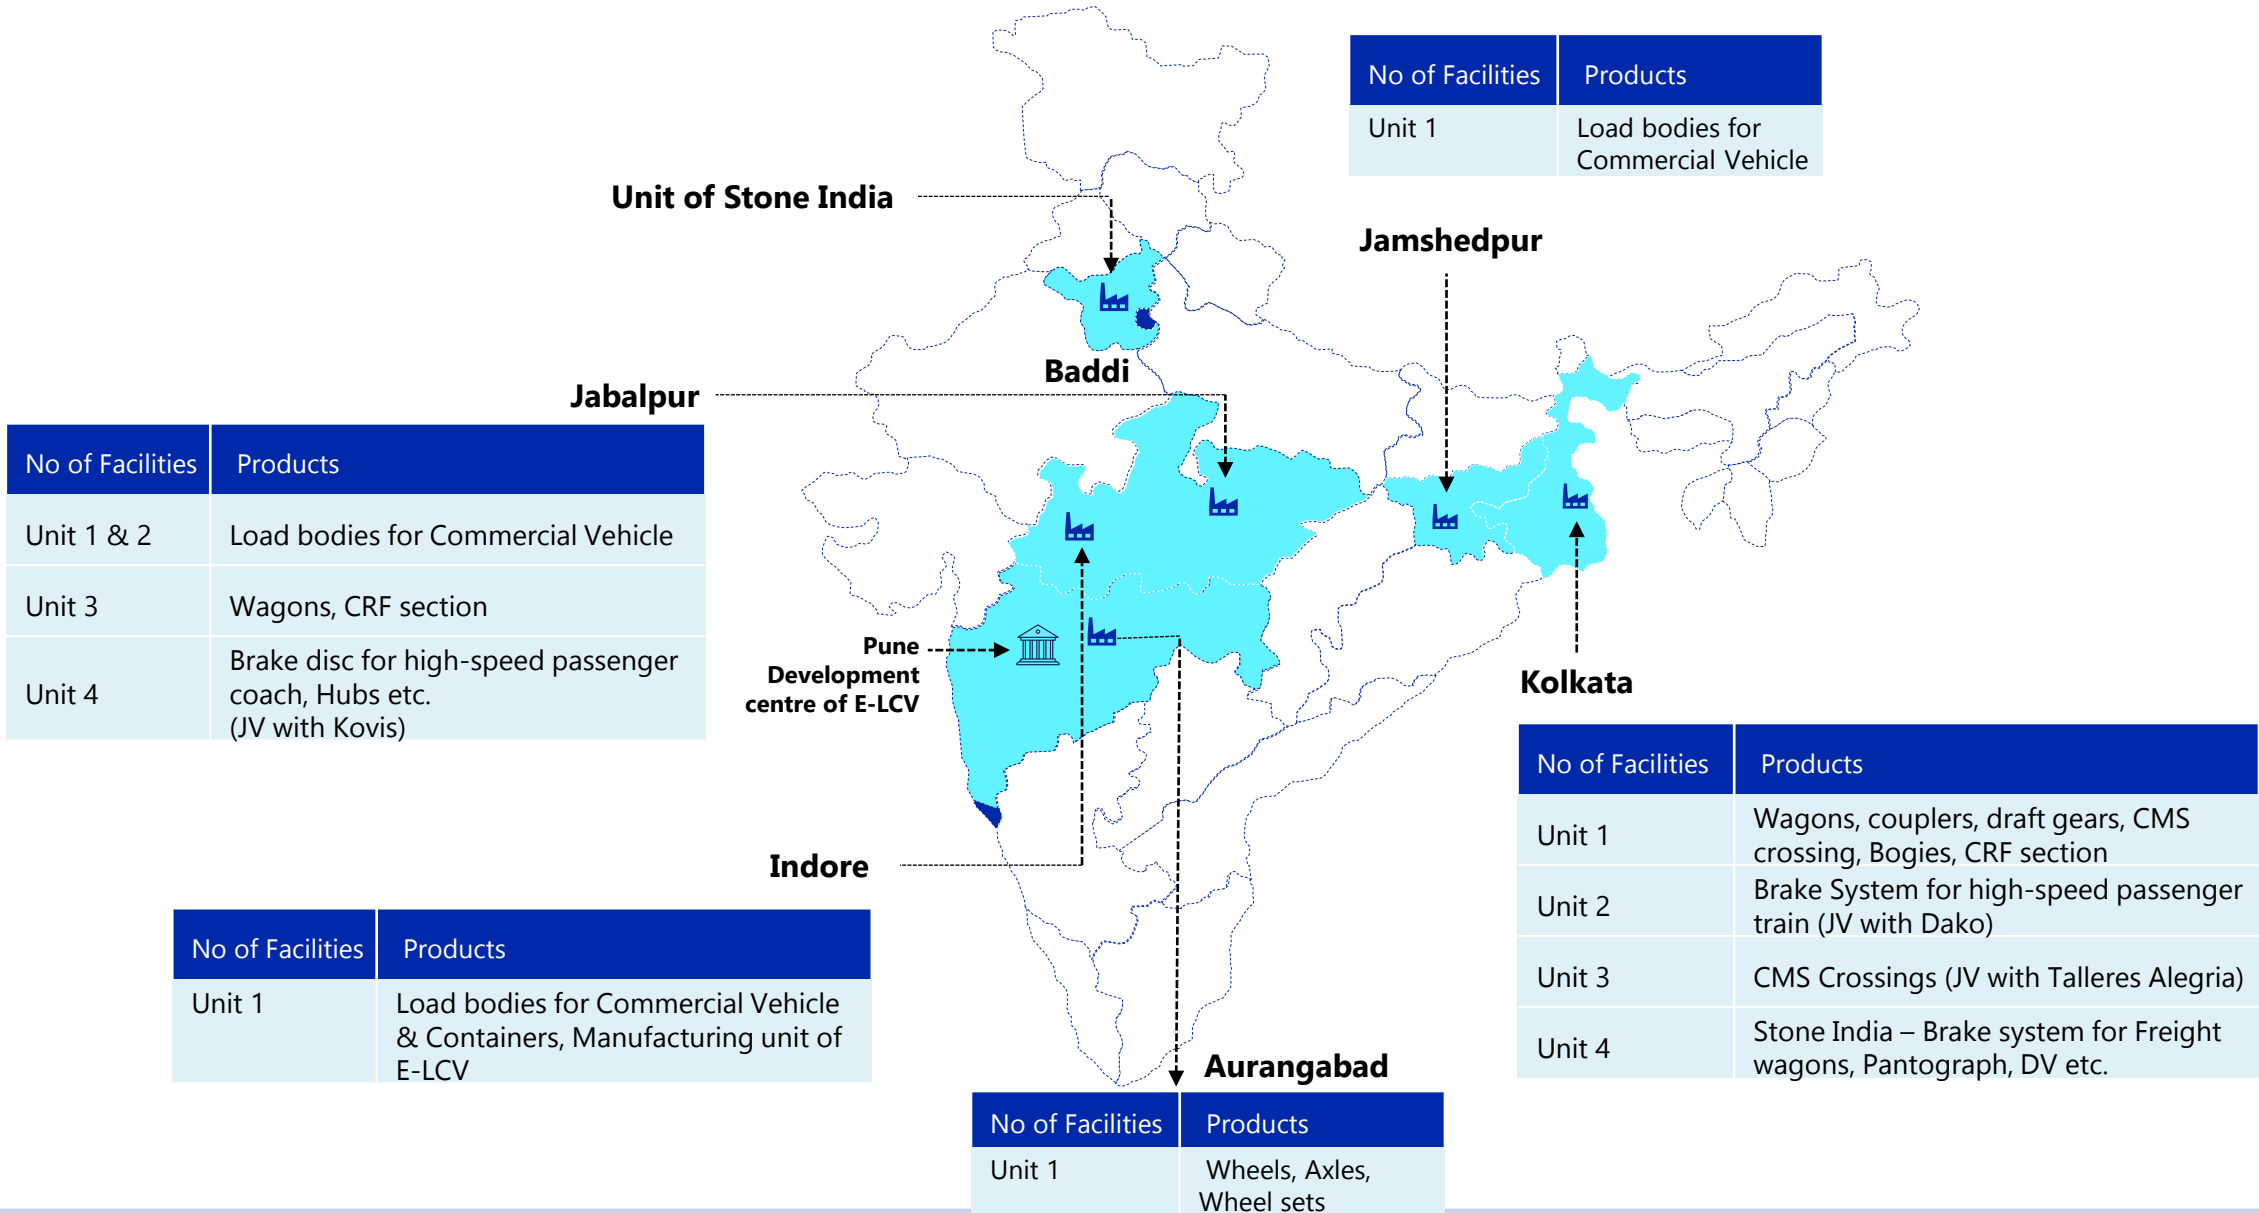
| No of Facilities | Products |
|---|---|
| Unit 1 | Load bodies for Commercial Vehicle |

Unit of Stone India

Jamshedpur

Baddi

Jabalpur

| No of Facilities | Products |
|---|---|
| Unit 1 & 2 | Load bodies for Commercial Vehicle |
| Unit 3 | Wagons, CRF section |
| Unit 4 | Brake disc for high-speed passenger coach, Hubs etc. (JV with Kovis) |

Pune Development centre of E-LCV

Kolkata

| No of Facilities | Products |
|---|---|
| Unit 1 | Wagons, couplers, draft gears, CMS crossing, Bogies, CRF section |
| Unit 2 | Brake System for high-speed passenger train (JV with Dako) |
| Unit 3 | CMS Crossings (JV with Talleres Alegria) |
| Unit 4 | Stone India – Brake system for Freight wagons, Pantograph, DV etc. |

Indore

| No of Facilities | Products |
|---|---|
| Unit 1 | Load bodies for Commercial Vehicle & Containers, Manufacturing unit of E-LCV |

Aurangabad

| No of Facilities | Products |
|---|---|
| Unit 1 | Wheels, Axles, Wheel sets |